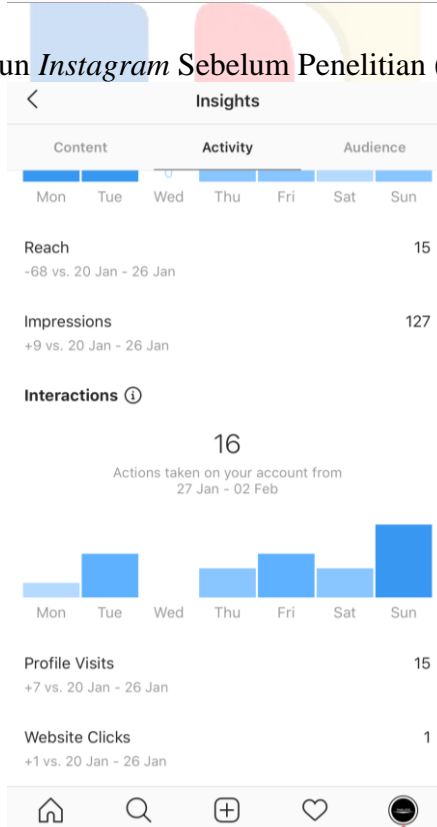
un *Instagram* Sebelum Penelitian (

Insights

Content Activity Audience

0

Mon Tue Wed Thu Fri Sat Sun

Reach 15
-68 vs. 20 Jan - 26 Jan

Impressions 127
+9 vs. 20 Jan - 26 Jan

Interactions

16
Actions taken on your account from 27 Jan - 02 Feb

Mon Tue Wed Thu Fri Sat Sun

Profile Visits 15
+7 vs. 20 Jan - 26 Jan

Website Clicks 1
+1 vs. 20 Jan - 26 Jan